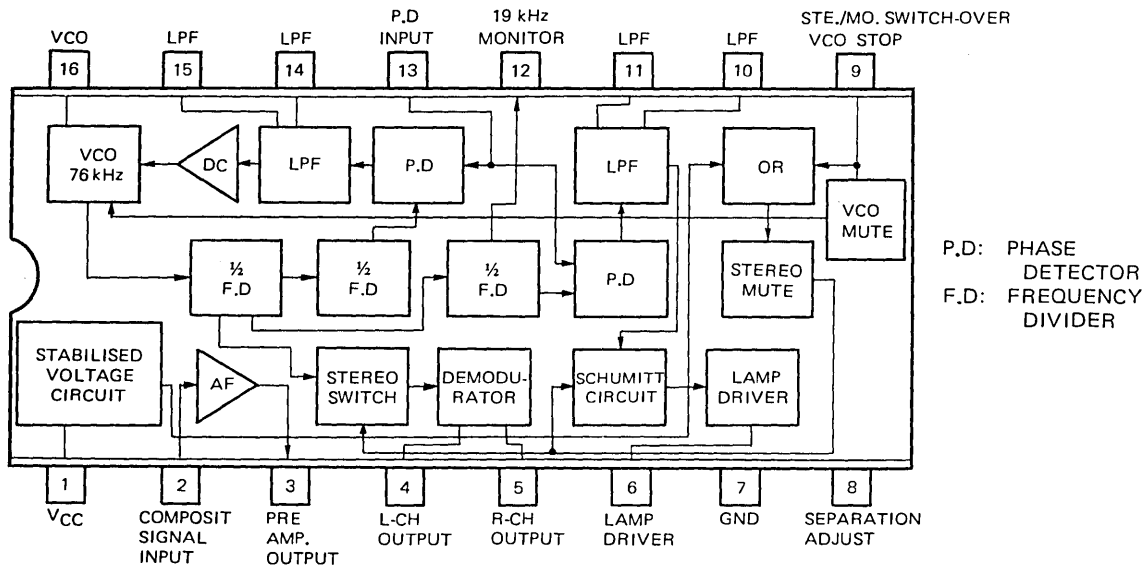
VCO
16

LPF
15

LPF
14

P.D INPUT
13

19 kHz MONITOR
12

LPF
11

LPF
10

STE./MO. SWITCH-OVER VCO STOP
9

VCO 76 kHz

DC

LPF

P.D

LPF

OR

VCO MUTE

½ F.D

½ F.D

½ F.D

P.D

STEREO MUTE

STABILISED VOLTAGE CIRCUIT

AF

STEREO SWITCH

DEMODU-RATOR

SCHUMITT CIRCUIT

LAMP DRIVER

P.D: PHASE DETECTOR
F.D: FREQUENCY DIVIDER

1
$V_{CC}$

2
COMPOSIT SIGNAL INPUT

3
PRE AMP. OUTPUT

4
L-CH OUTPUT

5
R-CH OUTPUT

6
LAMP DRIVER

7
GND

8
SEPARATION ADJUST